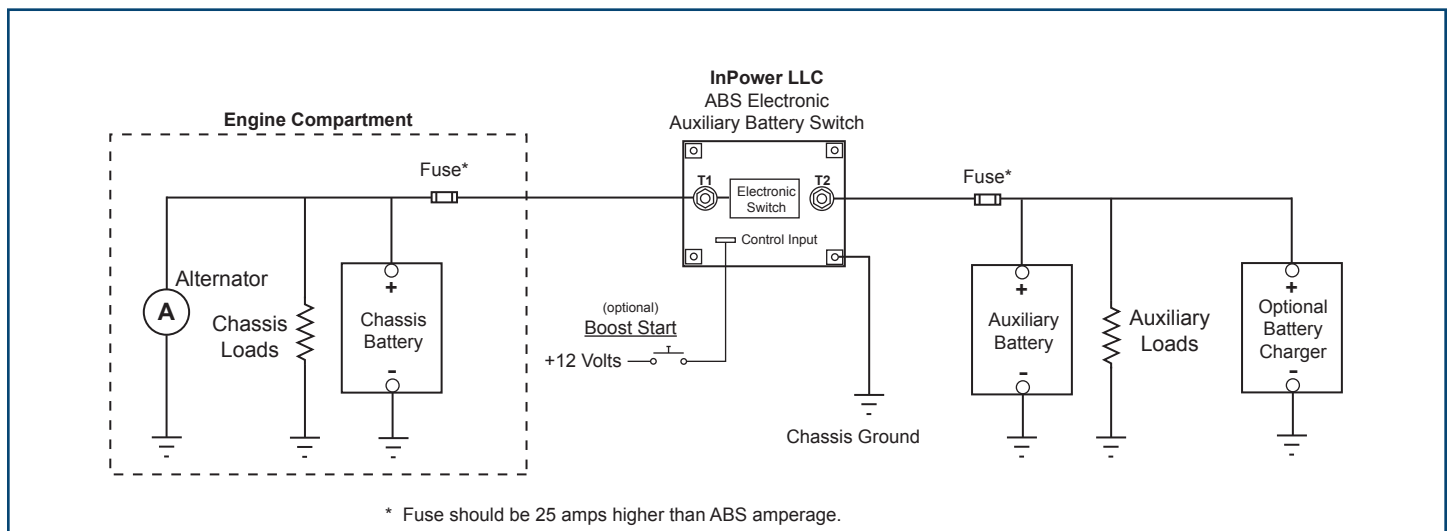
InPower LLC
ABS Electronic
Auxiliary Battery Switch

Engine Compartment

Fuse*

T1

Electronic Switch

T2

Fuse*

Control Input

Alternator

A

Chassis Loads

+

Chassis Battery

-

(optional)
Boost Start

+12 Volts

Chassis Ground

+

Auxiliary Battery

-

Auxiliary Loads

+

Optional Battery Charger

-

* Fuse should be 25 amps higher than ABS amperage.